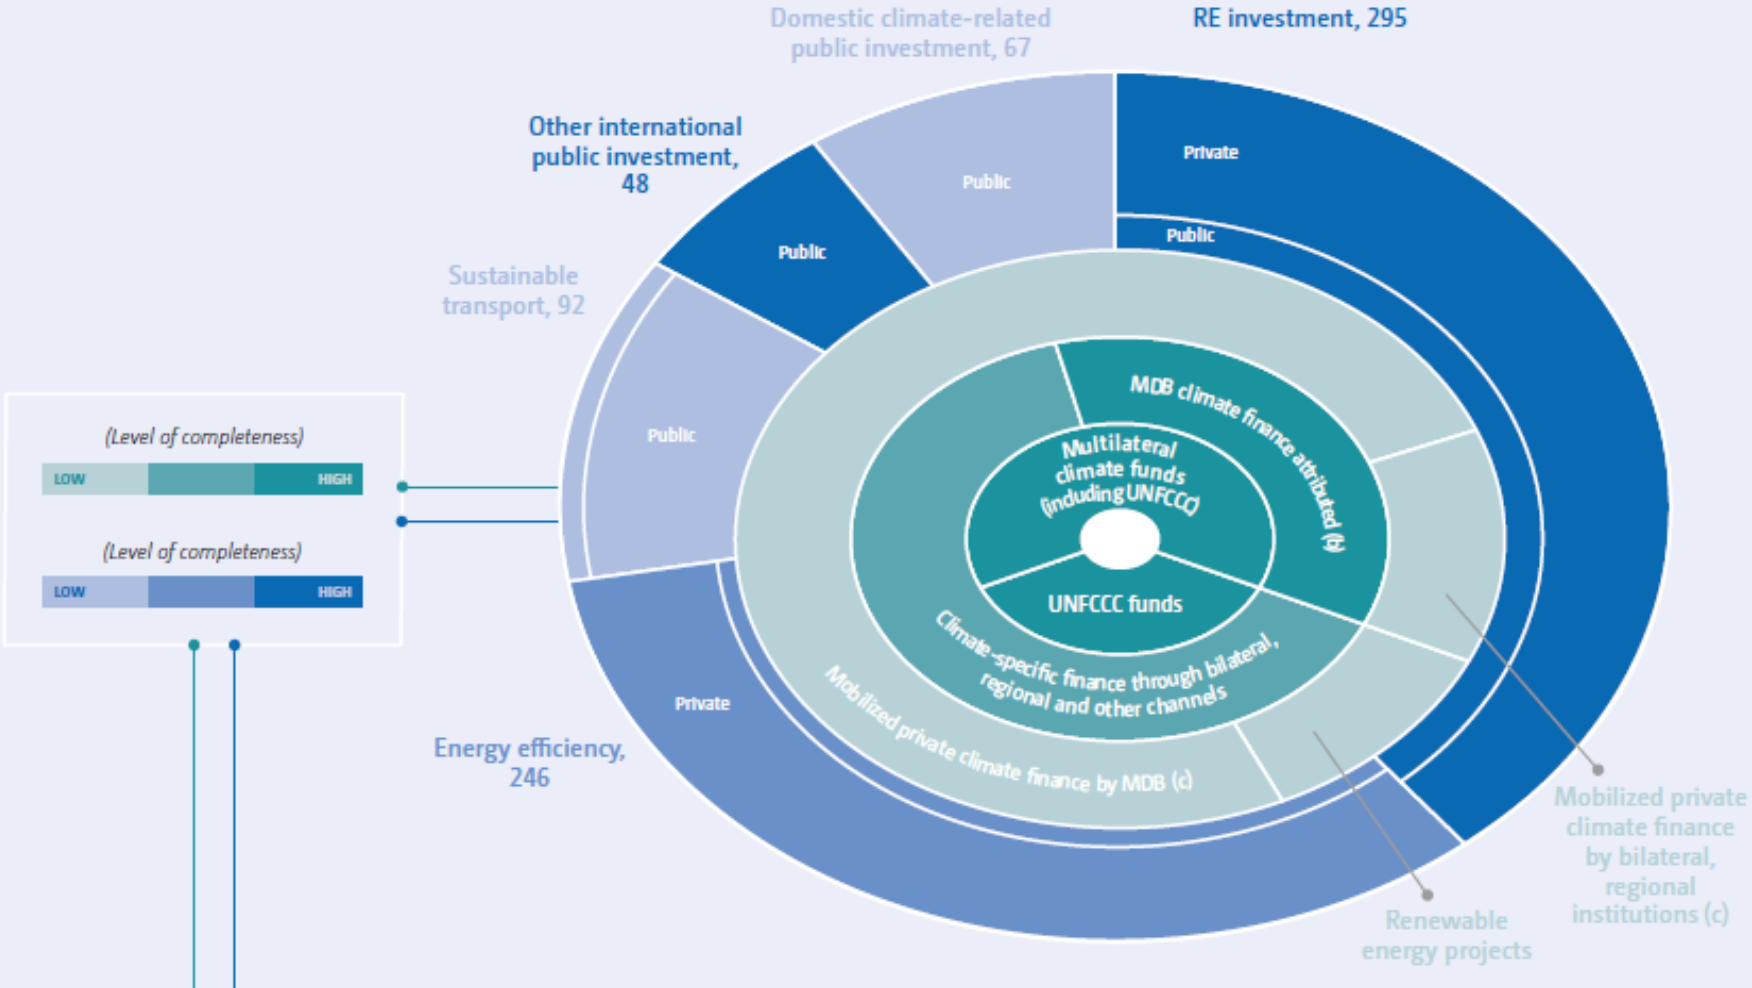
Domestic climate-related public investment, 67

RE investment, 295

Other international public investment, 48

Public

Private

Public

Public

Sustainable transport, 92

Public

(Level of completeness)

LOW HIGH

(Level of completeness)

LOW HIGH

MDB climate finance attributed (b)

Multilateral climate funds (including UNFCCC)

UNFCCC funds

Climate-specific finance through bilateral, regional and other channels

Mobilized private climate finance by MDB (c)

Private

Energy efficiency, 246

Mobilized private climate finance by bilateral, regional institutions (c)

Renewable energy projects